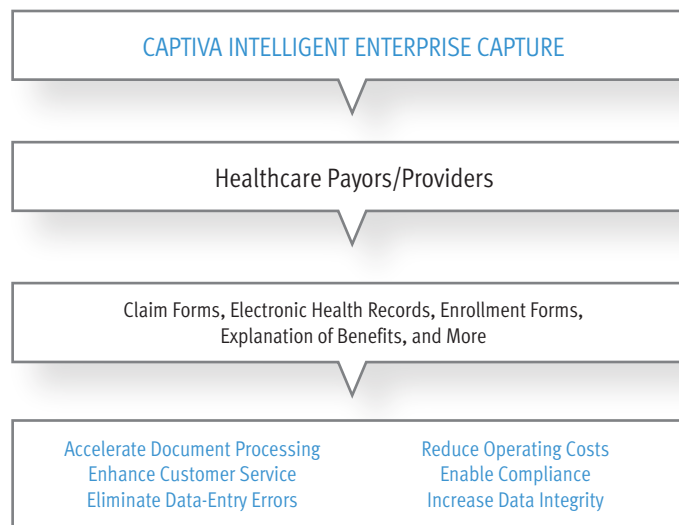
CAPTIVA INTELLIGENT ENTERPRISE CAPTURE

Healthcare Payors/Providers

Claim Forms, Electronic Health Records, Enrollment Forms, Explanation of Benefits, and More

Accelerate Document Processing
Enhance Customer Service
Eliminate Data-Entry Errors

Reduce Operating Costs
Enable Compliance
Increase Data Integrity